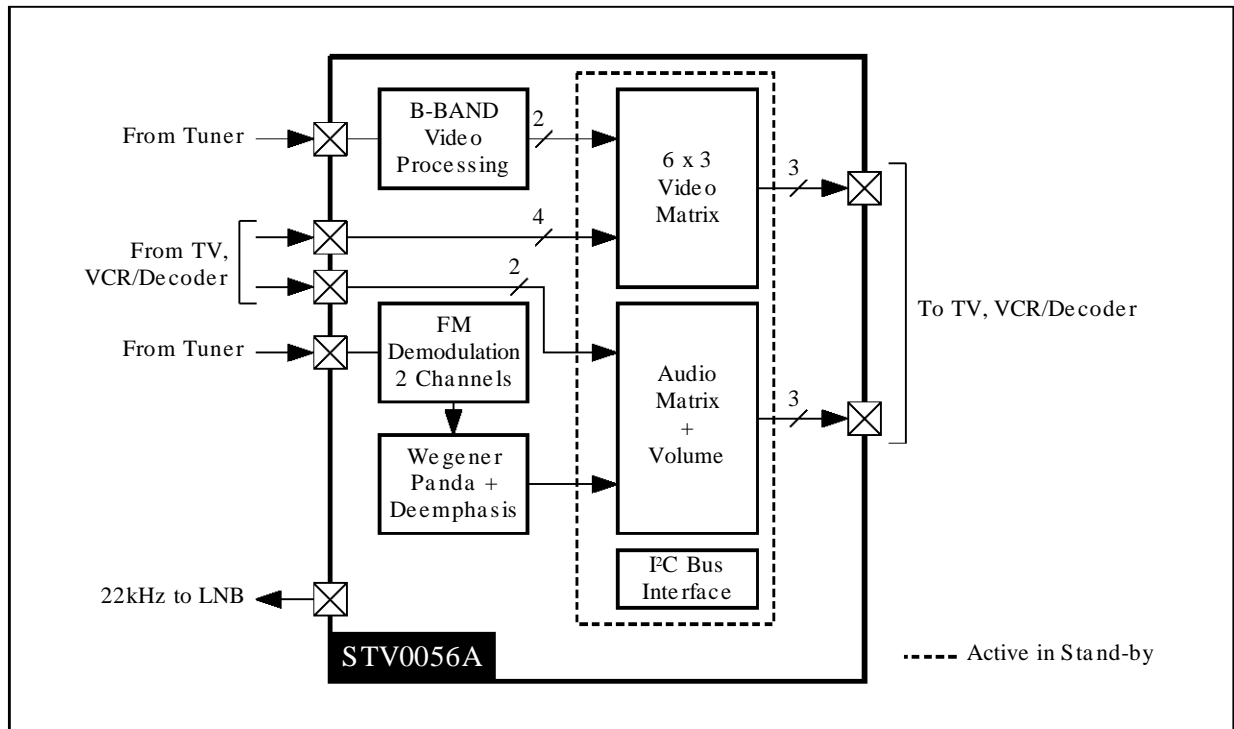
From Tuner

B-BAND Video Processing

2

6 x 3 Video Matrix

3

From TV, VCR/Decoder

4

2

To TV, VCR/Decoder

From Tuner

FM Demodulation 2 Channels

Audio Matrix + Volume

3

Wegener Panda + Deemphasis

I²C Bus Interface

22kHz to LNB

STV0056A

Active in Stand-by